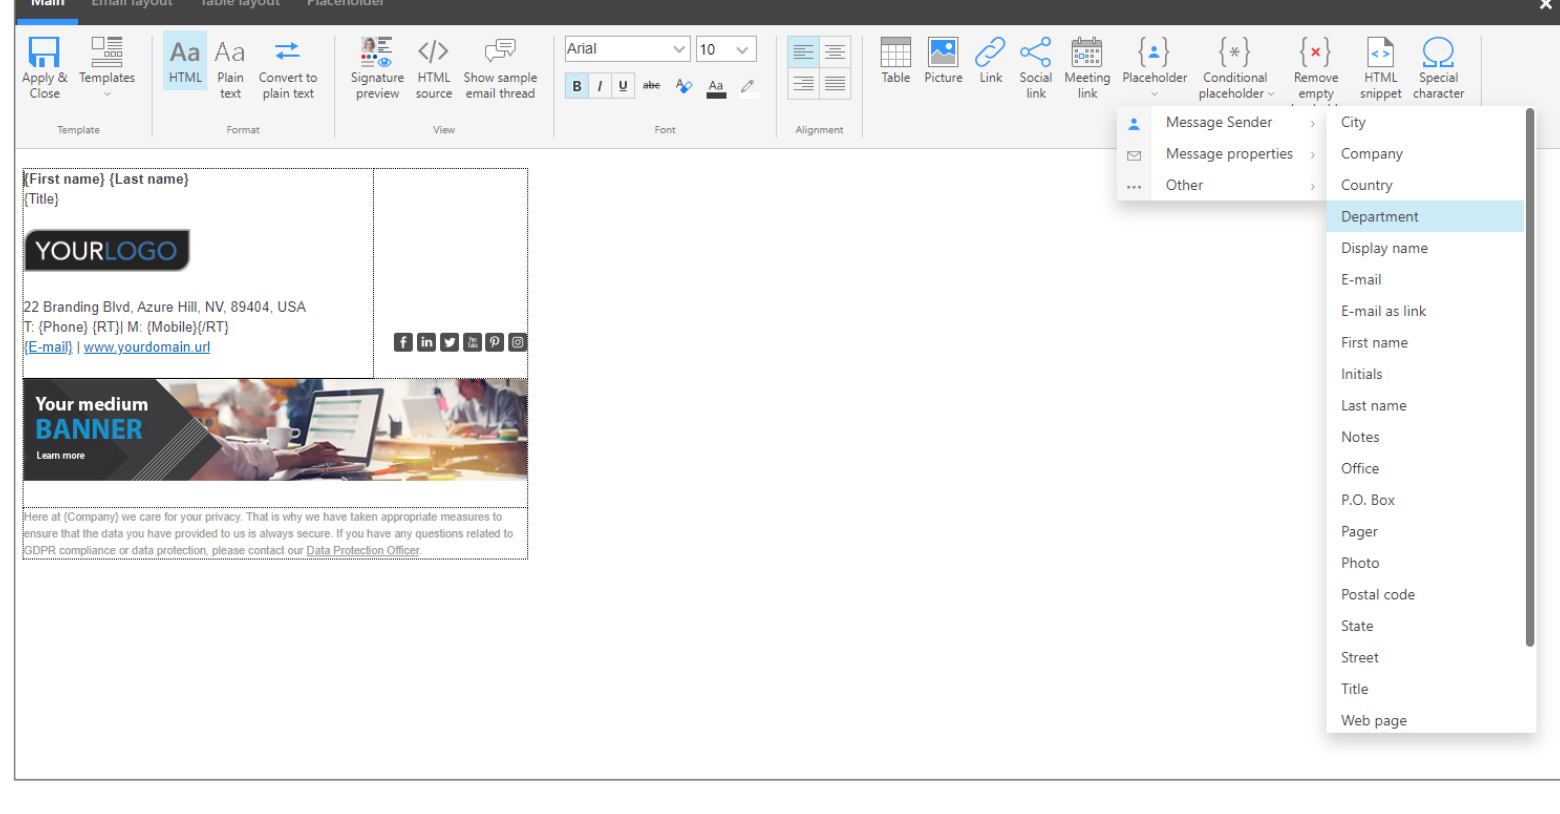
Main Email layout Table layout Placeholder

Apply & Close
Templates
Template

Aa HTML
Aa Plain text
Convert to plain text
Format

Signature preview
HTML source
Show sample email thread
View

Arial
10
B I U abc Aa
Font

Alignment

Table
Picture
Link
Social link
Meeting link
Placeholder
Conditional placeholder
Remove empty
HTML snippet
Special character

Message Sender
Message properties
Other

City
Company
Country
Department
Display name
E-mail
E-mail as link
First name
Initials
Last name
Notes
Office
P.O. Box
Pager
Photo
Postal code
State
Street
Title
Web page

{First name} {Last name}
{Title}

YOURLOGO

22 Branding Blvd, Azure Hill, NV, 89404, USA
T: {Phone} {RT}| M: {Mobile}{/RT}
{E-mail} | www.yourdomain.url

Your medium
BANNER
Learn more

Here at {Company} we care for your privacy. That is why we have taken appropriate measures to ensure that the data you have provided to us is always secure. If you have any questions related to GDPR compliance or data protection, please contact our Data Protection Officer.